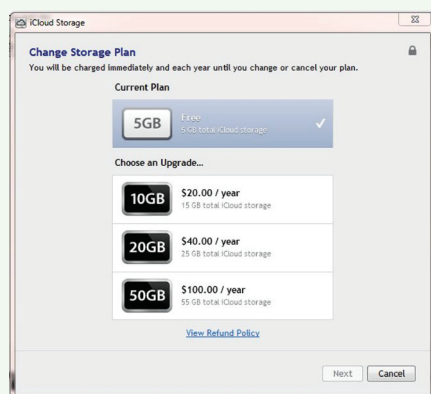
iCloud Storage

Change Storage Plan
You will be charged immediately and each year until you change or cancel your plan.

Current Plan

5GB Free
5 GB total iCloud storage

Choose an Upgrade...

10GB $20.00 / year
15 GB total iCloud storage

20GB $40.00 / year
25 GB total iCloud storage

50GB $100.00 / year
55 GB total iCloud storage

View Refund Policy

Next Cancel